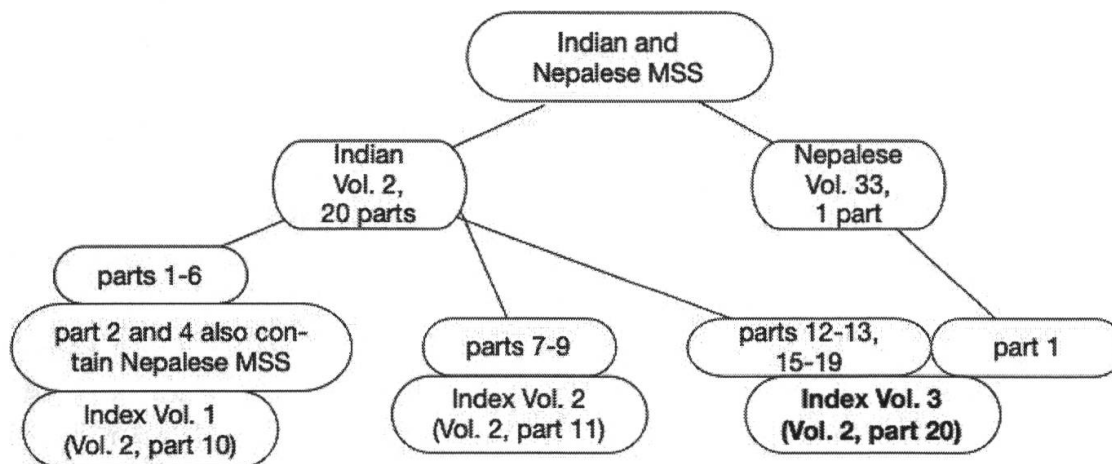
Indian and Nepalese MSS

Indian Vol. 2, 20 parts

Nepalese Vol. 33, 1 part

parts 1-6

part 2 and 4 also contain Nepalese MSS

Index Vol. 1 (Vol. 2, part 10)

parts 7-9

Index Vol. 2 (Vol. 2, part 11)

parts 12-13, 15-19

Index Vol. 3 (Vol. 2, part 20)

part 1